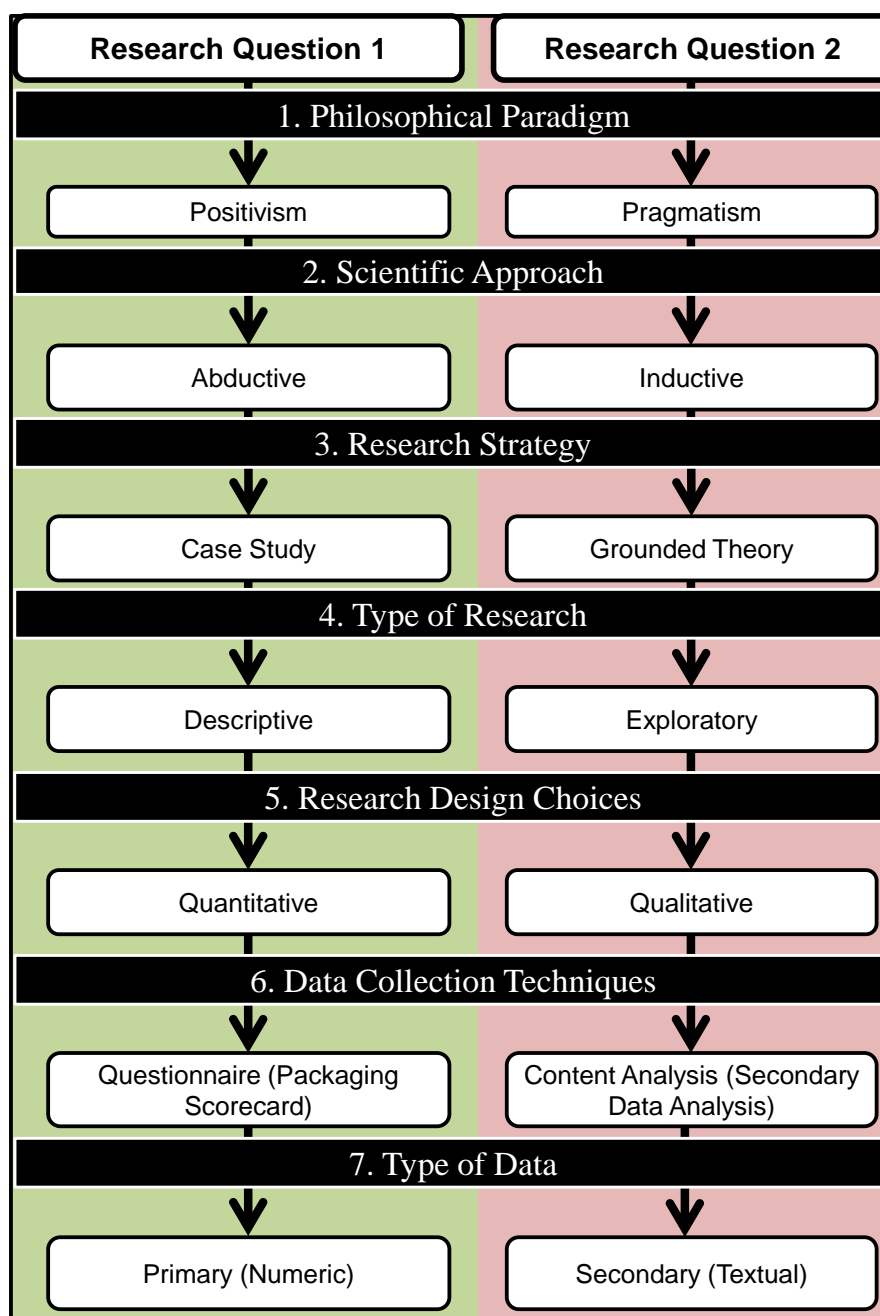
Research Question 1

Research Question 2

1. Philosophical Paradigm

Positivism

Pragmatism

2. Scientific Approach

Abductive

Inductive

3. Research Strategy

Case Study

Grounded Theory

4. Type of Research

Descriptive

Exploratory

5. Research Design Choices

Quantitative

Qualitative

6. Data Collection Techniques

Questionnaire (Packaging Scorecard)

Content Analysis (Secondary Data Analysis)

7. Type of Data

Primary (Numeric)

Secondary (Textual)